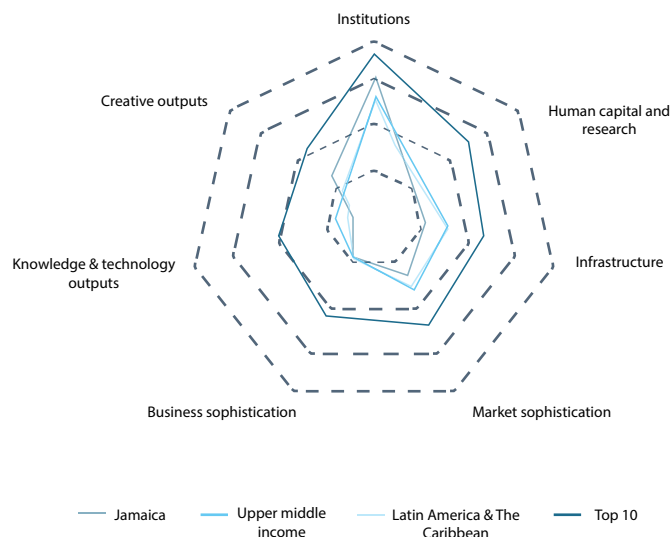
Institutions

Creative outputs

Human capital and research

Knowledge & technology outputs

Infrastructure

Business sophistication

Market sophistication

Jamaica

Upper middle income

Latin America & The Caribbean

Top 10